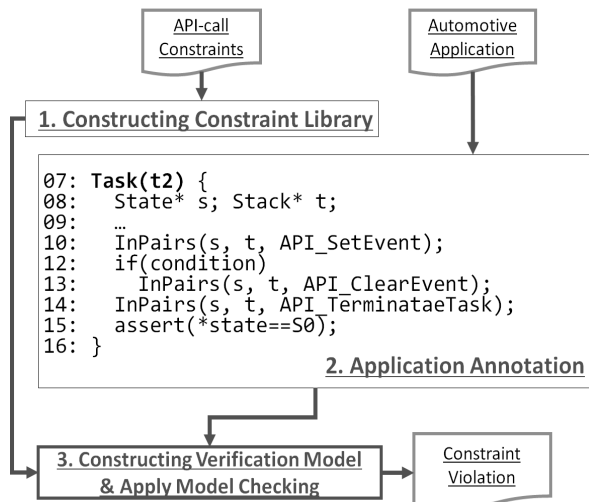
API-call Constraints

Automotive Application

1. Constructing Constraint Library

07: Task(t2) {
08:   State* s; Stack* t;
09:   …
10:   InPairs(s, t, API_SetEvent);
12:   if(condition)
13:     InPairs(s, t, API_ClearEvent);
14:   InPairs(s, t, API_TerminataeTask);
15:   assert(*state==S0);
16: }

2. Application Annotation

3. Constructing Verification Model & Apply Model Checking

Constraint Violation